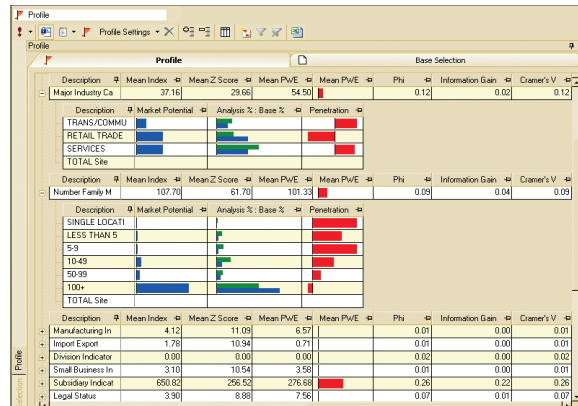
Profile

Profile Settings

Profile

Profile

Base Selection

| Description | Mean Index | Mean Z Score | Mean PWE | Mean PWE | Phi | Information Gain | Cramer's V |
|---|---|---|---|---|---|---|---|
| Major Industry Ca | 37.16 | 29.66 | 54.50 | | 0.12 | 0.02 | 0.12 |

| Description | Market Potential | Analysis % : Base % | Penetration |
|---|---|---|---|
| TRANS/COMMU | | | |
| RETAIL TRADE | | | |
| SERVICES | | | |
| TOTAL Site | | | |

| Description | Mean Index | Mean Z Score | Mean PWE | Mean PWE | Phi | Information Gain | Cramer's V |
|---|---|---|---|---|---|---|---|
| Number Family M | 107.70 | 61.70 | 101.33 | | 0.09 | 0.04 | 0.09 |

| Description | Market Potential | Analysis % : Base % | Penetration |
|---|---|---|---|
| SINGLE LOCATI | | | |
| LESS THAN 5 | | | |
| 5-9 | | | |
| 10-49 | | | |
| 50-99 | | | |
| 100+ | | | |
| TOTAL Site | | | |

| Description | Mean Index | Mean Z Score | Mean PWE | Mean PWE | Phi | Information Gain | Cramer's V |
|---|---|---|---|---|---|---|---|
| Manufacturing In | 4.12 | 11.09 | 6.57 | | 0.01 | 0.00 | 0.01 |
| Import Export | 1.78 | 10.94 | 0.71 | | 0.01 | 0.00 | 0.01 |
| Division Indicator | 0.00 | 0.00 | 0.00 | | 0.02 | 0.00 | 0.02 |
| Small Business In | 3.10 | 10.54 | 3.58 | | 0.01 | 0.00 | 0.01 |
| Subsidiary Indicat | 650.82 | 256.52 | 276.68 | | 0.26 | 0.22 | 0.26 |
| Legal Status | 3.90 | 8.88 | 7.56 | | 0.07 | 0.01 | 0.07 |

Profile

Selection